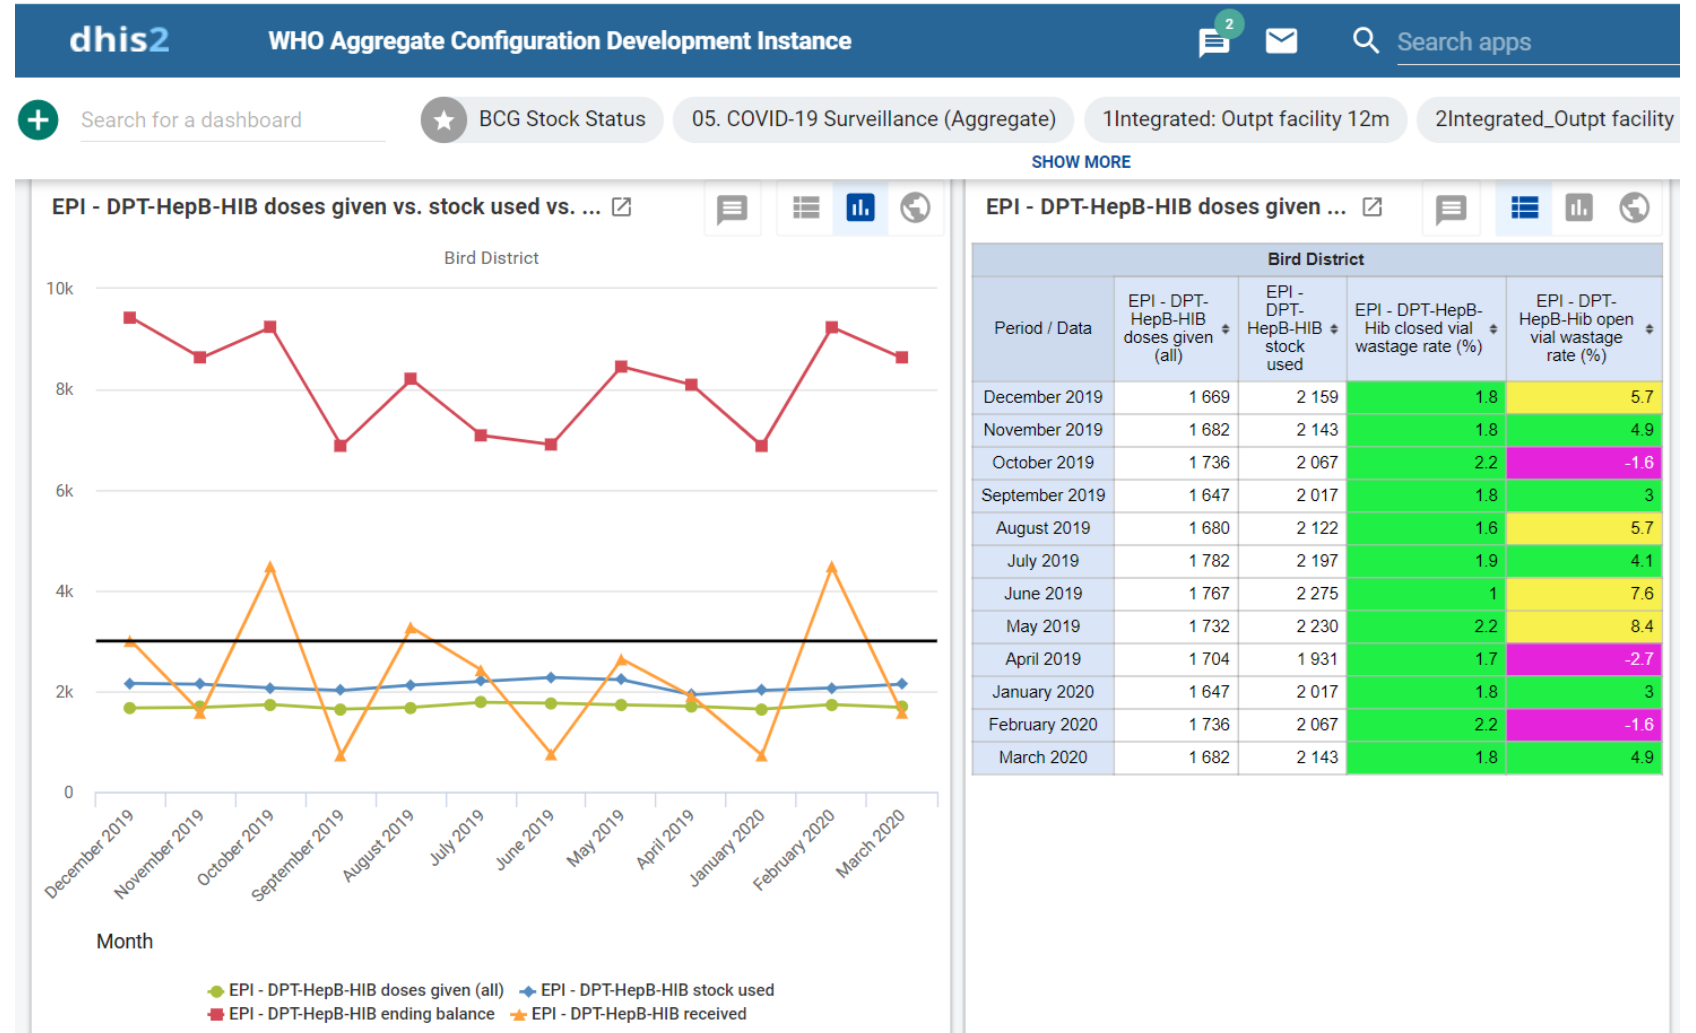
dhis2 WHO Aggregate Configuration Development Instance

2

Search apps

Search for a dashboard

BCG Stock Status

05. COVID-19 Surveillance (Aggregate)

1Integrated: Outpt facility 12m

2Integrated_Outpt facility

SHOW MORE

EPI - DPT-HepB-HIB doses given vs. stock used vs. ...

Bird District

10k
8k
6k
4k
2k
0

December 2019
November 2019
October 2019
September 2019
August 2019
July 2019
June 2019
May 2019
April 2019
January 2020
February 2020
March 2020

Month

EPI - DPT-HepB-HIB doses given (all)
EPI - DPT-HepB-HIB stock used
EPI - DPT-HepB-HIB ending balance
EPI - DPT-HepB-HIB received

EPI - DPT-HepB-HIB doses given ...

| Bird District | | | | |
|---|---|---|---|---|
| Period / Data | EPI - DPT-HepB-HIB doses given (all) | EPI - DPT-HepB-HIB stock used | EPI - DPT-HepB-Hib closed vial wastage rate (%) | EPI - DPT-HepB-Hib open vial wastage rate (%) |
| December 2019 | 1 669 | 2 159 | 1.8 | 5.7 |
| November 2019 | 1 682 | 2 143 | 1.8 | 4.9 |
| October 2019 | 1 736 | 2 067 | 2.2 | -1.6 |
| September 2019 | 1 647 | 2 017 | 1.8 | 3 |
| August 2019 | 1 680 | 2 122 | 1.6 | 5.7 |
| July 2019 | 1 782 | 2 197 | 1.9 | 4.1 |
| June 2019 | 1 767 | 2 275 | 1 | 7.6 |
| May 2019 | 1 732 | 2 230 | 2.2 | 8.4 |
| April 2019 | 1 704 | 1 931 | 1.7 | -2.7 |
| January 2020 | 1 647 | 2 017 | 1.8 | 3 |
| February 2020 | 1 736 | 2 067 | 2.2 | -1.6 |
| March 2020 | 1 682 | 2 143 | 1.8 | 4.9 |